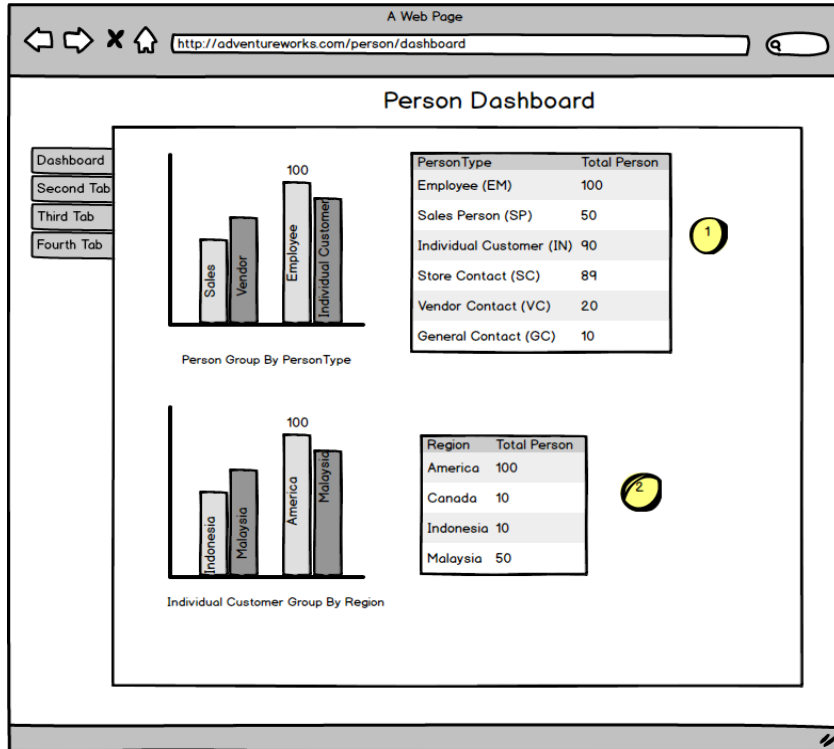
A Web Page

http://adventureworks.com/person/dashboard

Person Dashboard

Dashboard
Second Tab
Third Tab
Fourth Tab

100

Sales
Vendor
Employee
Individual Customer

Person Group By PersonType

| PersonType | Total Person |
|---|---|
| Employee (EM) | 100 |
| Sales Person (SP) | 50 |
| Individual Customer (IN) | 90 |
| Store Contact (SC) | 89 |
| Vendor Contact (VC) | 20 |
| General Contact (GC) | 10 |

1

100

Indonesia
Malaysia
America
Malaysia

Individual Customer Group By Region

| Region | Total Person |
|---|---|
| America | 100 |
| Canada | 10 |
| Indonesia | 10 |
| Malaysia | 50 |

2